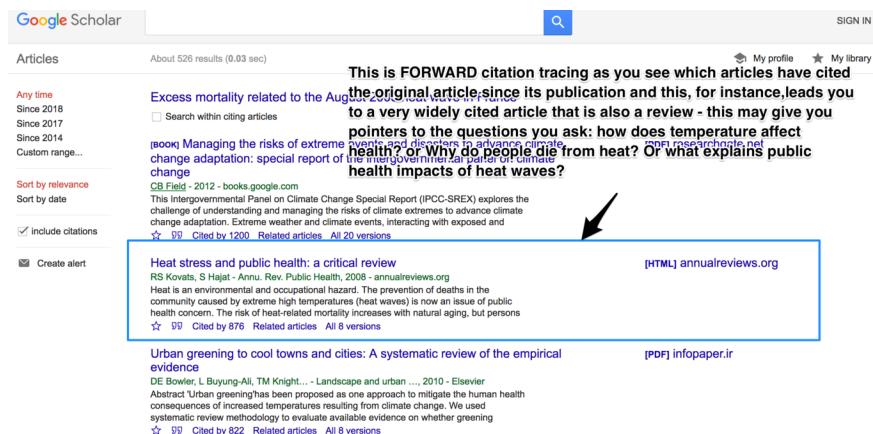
Google Scholar

SIGN IN

Articles

About 526 results (0.03 sec)

My profile

My library

Any time
Since 2018
Since 2017
Since 2014
Custom range...

Sort by relevance
Sort by date

include citations

Create alert

This is FORWARD citation tracing as you see which articles have cited the original article since its publication and this, for instance,leads you to a very widely cited article that is also a review - this may give you pointers to the questions you ask: how does temperature affect health? or Why do people die from heat? Or what explains public health impacts of heat waves?

Excess mortality related to the August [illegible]

Search within citing articles

[BOOK] Managing the risks of extreme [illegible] change adaptation: special report of the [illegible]

[PDF] researchgate.net

CB Field - 2012 - books.google.com
This Intergovernmental Panel on Climate Change Special Report (IPCC-SREX) explores the challenge of understanding and managing the risks of climate extremes to advance climate change adaptation. Extreme weather and climate events, interacting with exposed and
Cited by 1200 Related articles All 20 versions

Heat stress and public health: a critical review
RS Kovats, S Hajat - Annu. Rev. Public Health, 2008 - annualreviews.org
Heat is an environmental and occupational hazard. The prevention of deaths in the community caused by extreme high temperatures (heat waves) is now an issue of public health concern. The risk of heat-related mortality increases with natural aging, but persons
Cited by 876 Related articles All 8 versions

[HTML] annualreviews.org

Urban greening to cool towns and cities: A systematic review of the empirical evidence
DE Bowler, L Buyung-Ali, TM Knight... - Landscape and urban ..., 2010 - Elsevier
Abstract 'Urban greening'has been proposed as one approach to mitigate the human health consequences of increased temperatures resulting from climate change. We used systematic review methodology to evaluate available evidence on whether greening
Cited by 822 Related articles All 8 versions

[PDF] infopaper.ir